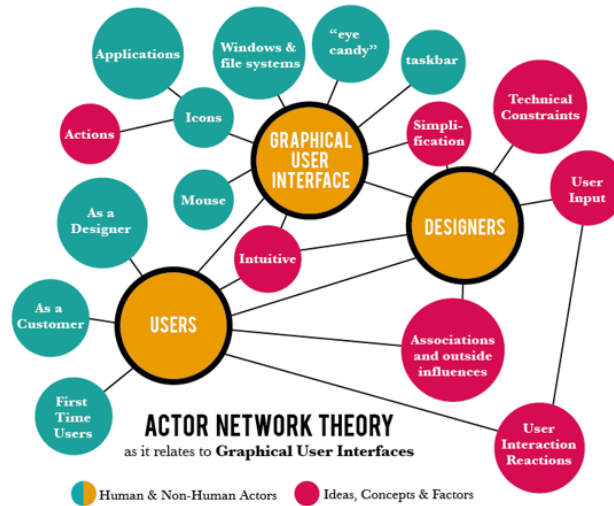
Applications

Windows & file systems

"eye candy"

taskbar

Actions

Icons

GRAPHICAL USER INTERFACE

Simplification

Technical Constraints

User Input

Mouse

As a Designer

Intuitive

DESIGNERS

As a Customer

USERS

Associations and outside influences

First Time Users

ACTOR NETWORK THEORY
as it relates to Graphical User Interfaces

User Interaction Reactions

Human & Non-Human Actors

Ideas, Concepts & Factors